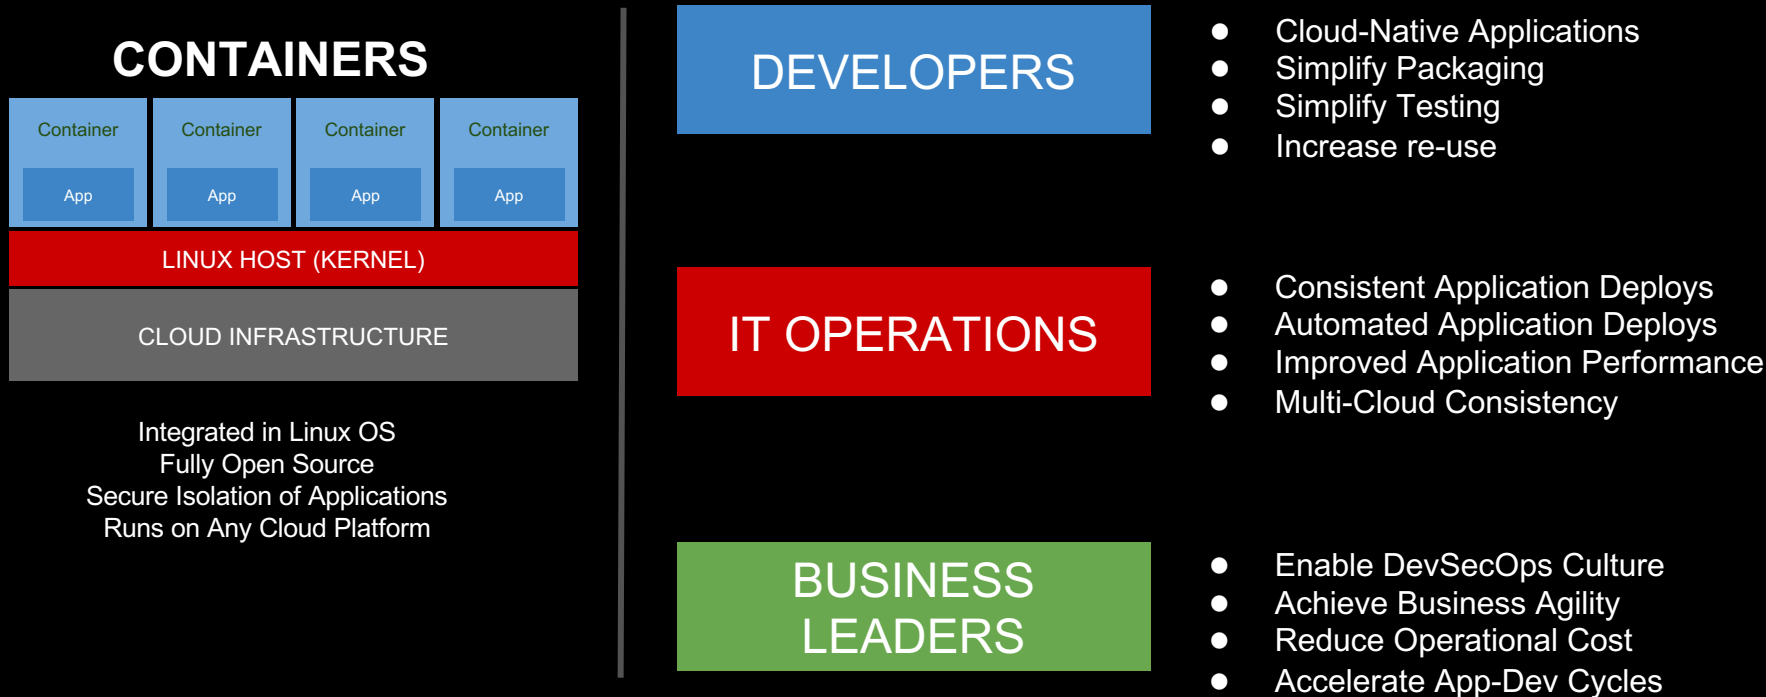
CONTAINERS

Container
App

Container
App

Container
App

Container
App

LINUX HOST (KERNEL)

CLOUD INFRASTRUCTURE

Integrated in Linux OS
Fully Open Source
Secure Isolation of Applications
Runs on Any Cloud Platform

DEVELOPERS

- Cloud-Native Applications
- Simplify Packaging
- Simplify Testing
- Increase re-use

IT OPERATIONS

- Consistent Application Deploys
- Automated Application Deploys
- Improved Application Performance
- Multi-Cloud Consistency

BUSINESS LEADERS

- Enable DevSecOps Culture
- Achieve Business Agility
- Reduce Operational Cost
- Accelerate App-Dev Cycles